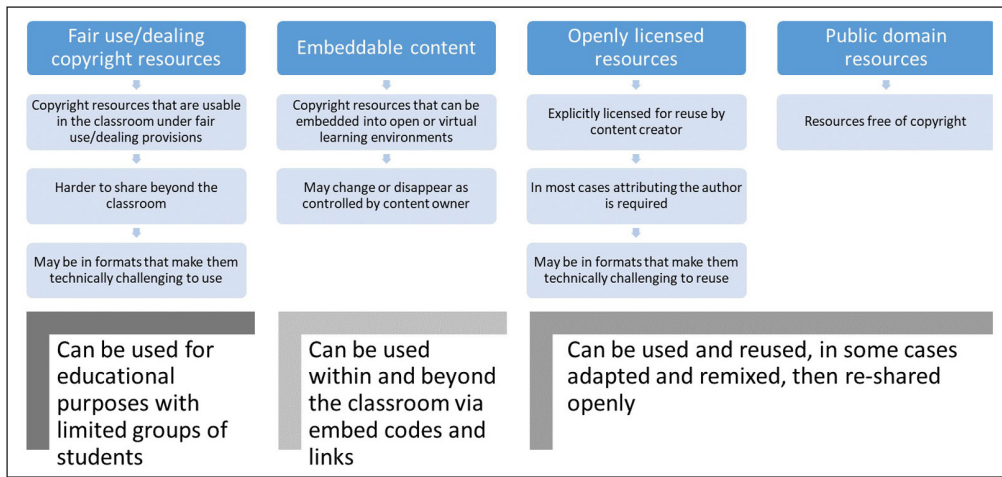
Fair use/dealing copyright resources

Copyright resources that are usable in the classroom under fair use/dealing provisions

Harder to share beyond the classroom

May be in formats that make them technically challenging to use

Embeddable content

Copyright resources that can be embedded into open or virtual learning environments

May change or disappear as controlled by content owner

Openly licensed resources

Explicitly licensed for reuse by content creator

In most cases attributing the author is required

May be in formats that make them technically challenging to reuse

Public domain resources

Resources free of copyright

Can be used for educational purposes with limited groups of students

Can be used within and beyond the classroom via embed codes and links

Can be used and reused, in some cases adapted and remixed, then re-shared openly